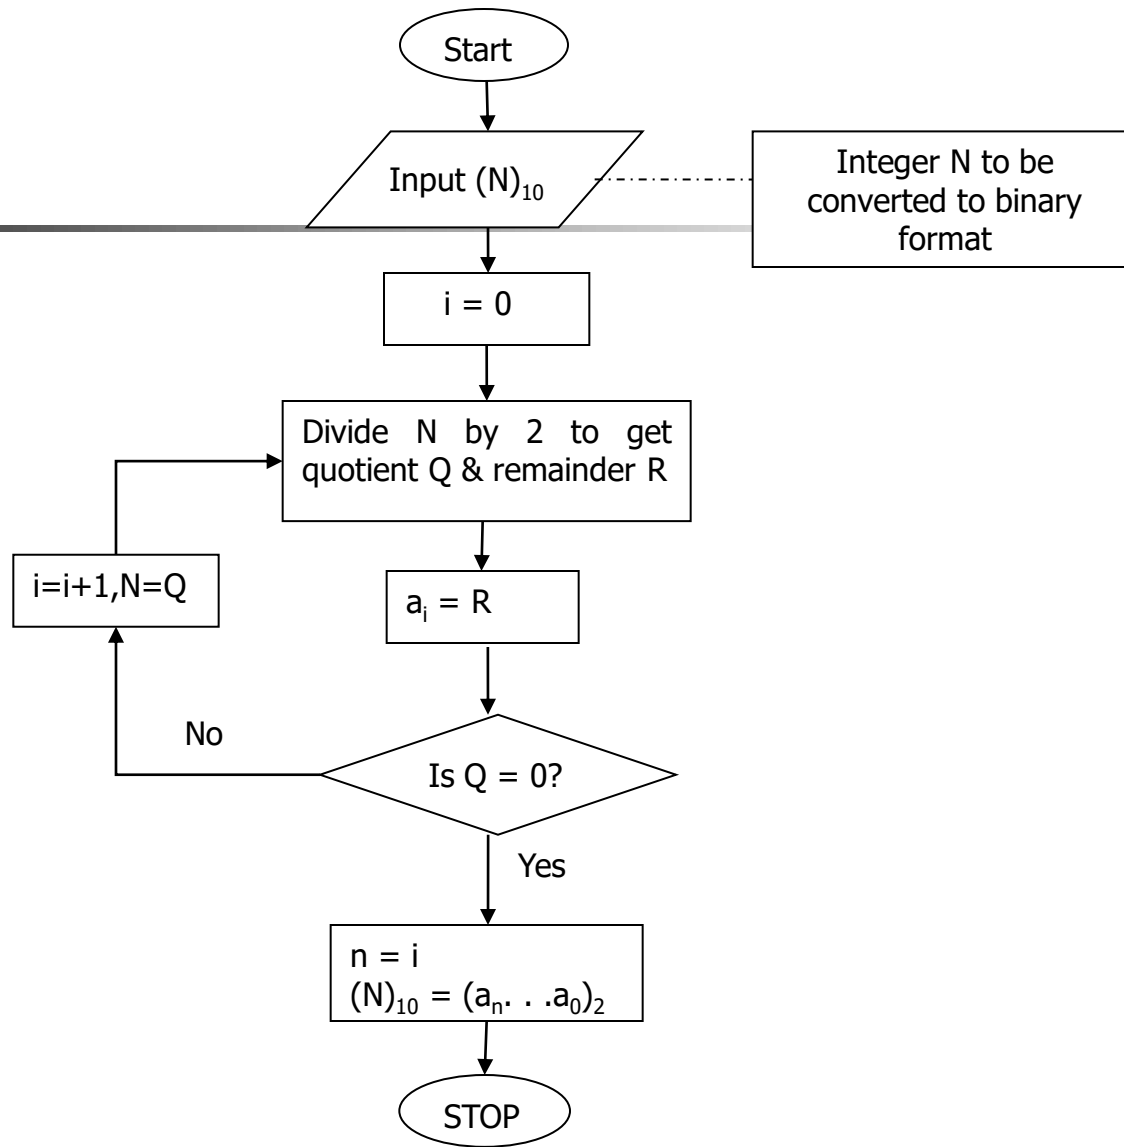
Start

Input $(N)_{10}$

Integer N to be converted to binary format

i = 0

Divide N by 2 to get quotient Q & remainder R

i=i+1,N=Q

$a_i$ = R

No

Is Q = 0?

Yes

n = i
$(N)_{10} = (a_n. . .a_0)_2$

STOP